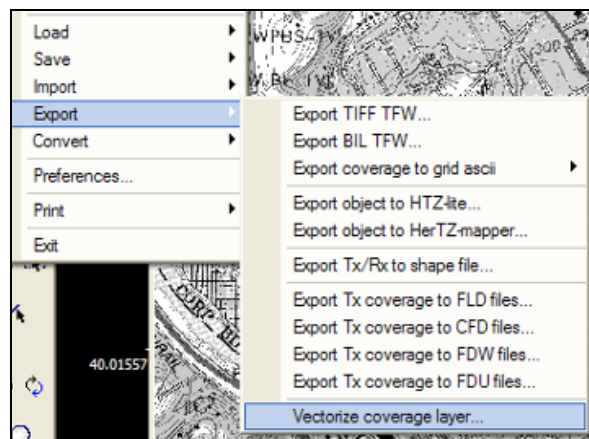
Load
Save
Import
Export
Convert
Preferences...
Print
Exit

Export TIFF TFW...
Export BIL TFW...
Export coverage to grid ascii
Export object to HTZ-lite...
Export object to HerTZ-mapper...
Export Tx/Rx to shape file...
Export Tx coverage to FLD files...
Export Tx coverage to CFD files...
Export Tx coverage to FDW files...
Export Tx coverage to FDU files...
Vectorize coverage layer...

WPBS-TV
W.BL-TV
300
40.01557